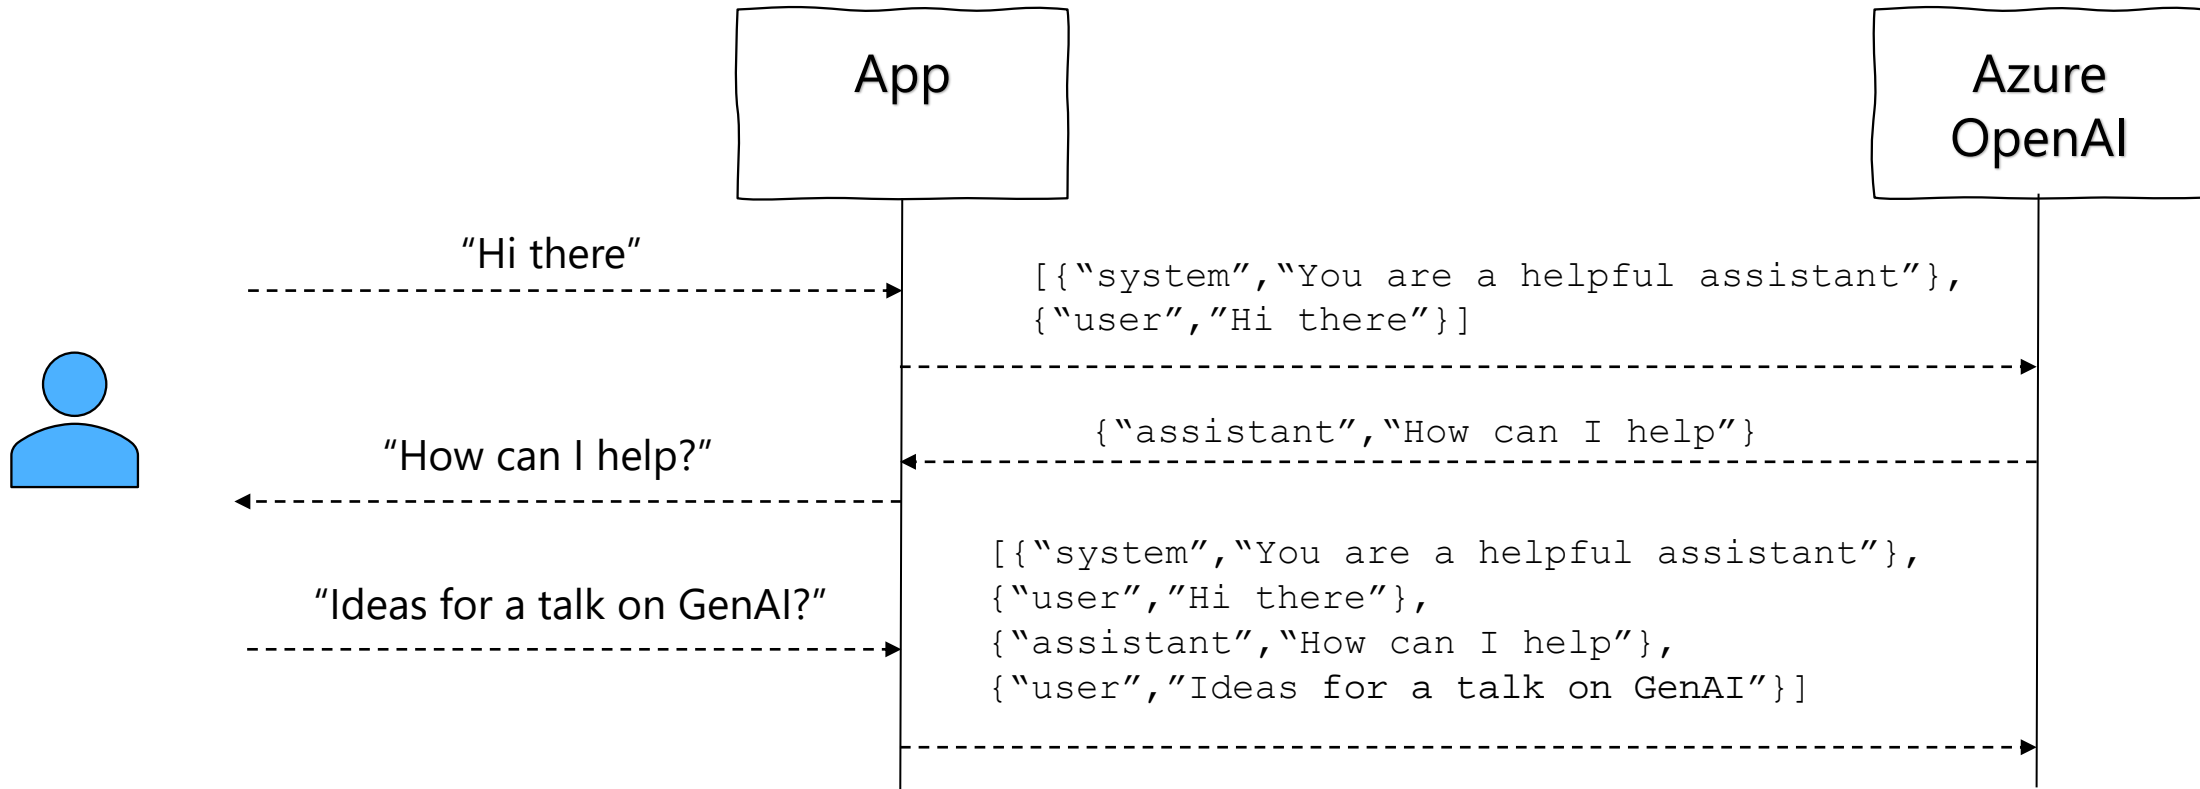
App

Azure OpenAI

“Hi there”

[{“system”,“You are a helpful assistant”}, {“user”,”Hi there”}]

{“assistant”,“How can I help”}

“How can I help?”

[{“system”,“You are a helpful assistant”}, {“user”,”Hi there”}, {“assistant”,“How can I help”}, {“user”,”Ideas for a talk on GenAI”}]

“Ideas for a talk on GenAI?”